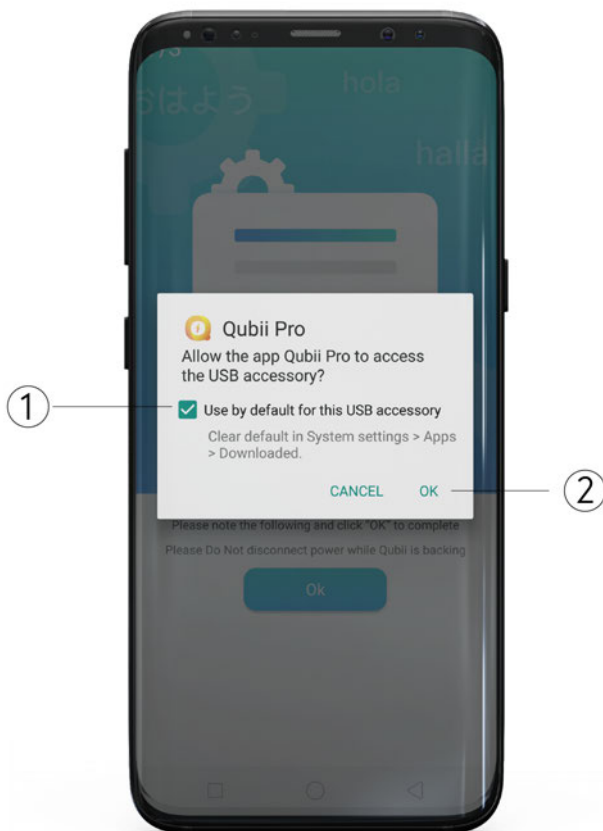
はよう

hola

halla

Qubii Pro

Allow the app Qubii Pro to access the USB accessory?

① Use by default for this USB accessory

Clear default in System settings > Apps > Downloaded.

CANCEL OK ②

Please note the following and click "OK" to complete

Please Do Not disconnect power while Qubii is backing

Ok